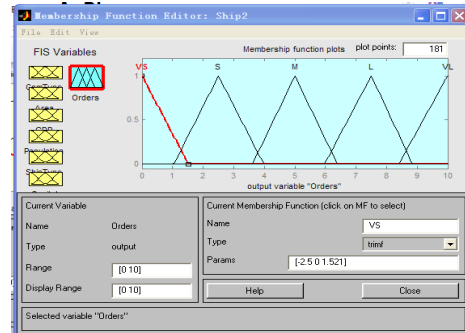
Membership Function Editor: Ship2

File Edit View

FIS Variables

Orders

Area

Population

Membership function plots

plot points: 181

VS S M L VL

1

0.5

0

0 1 2 3 4 5 6 7 8 9 10

output variable "Orders"

Current Variable

Name Orders

Type output

Range [0 10]

Display Range [0 10]

Current Membership Function (click on MF to select)

Name VS

Type trimf

Params [-2.5 0 1.521]

Help

Close

Selected variable "Orders"